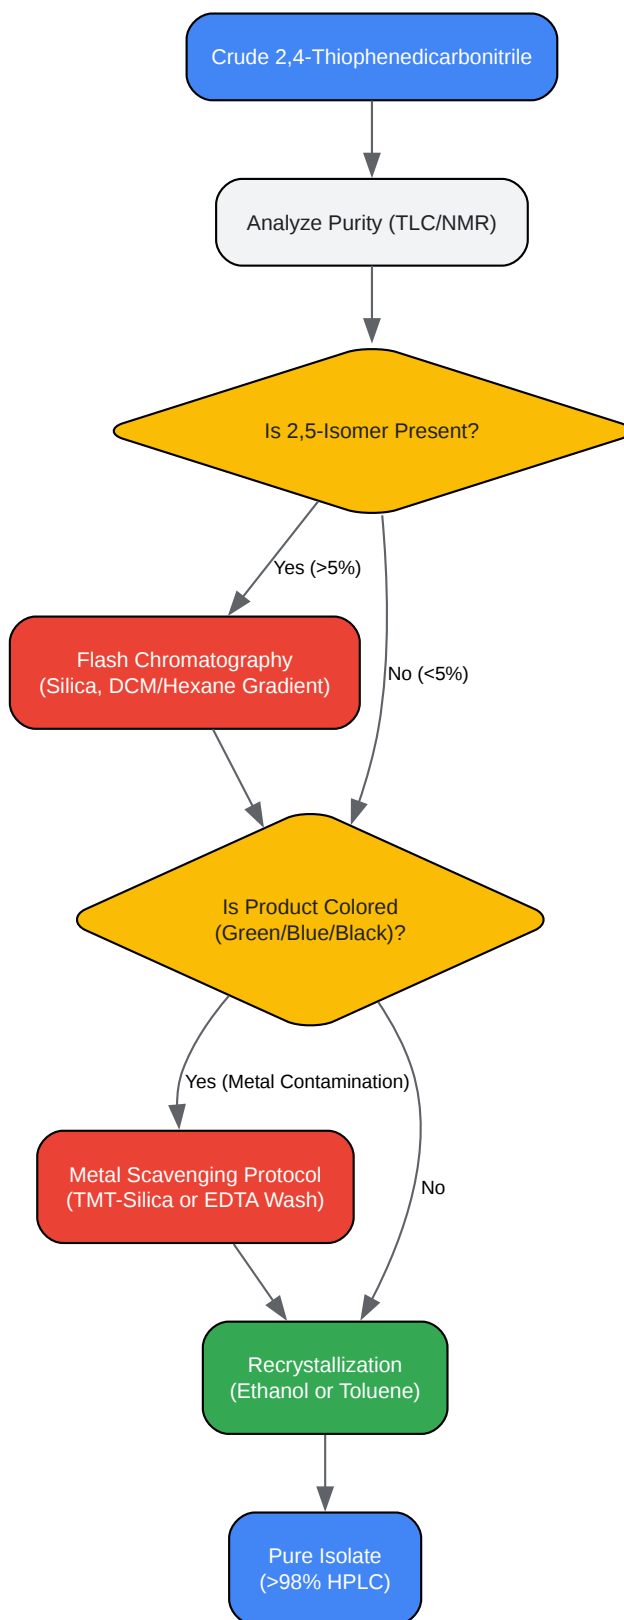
Crude 2,4-Thiophenedicarbonitrile

Analyze Purity (TLC/NMR)

Is 2,5-Isomer Present?

Yes (>5%)

No (<5%)

Flash Chromatography
(Silica, DCM/Hexane Gradient)

Is Product Colored
(Green/Blue/Black)?

Yes (Metal Contamination)

No

Metal Scavenging Protocol
(TMT-Silica or EDTA Wash)

Recrystallization
(Ethanol or Toluene)

Pure Isolate
(>98% HPLC)